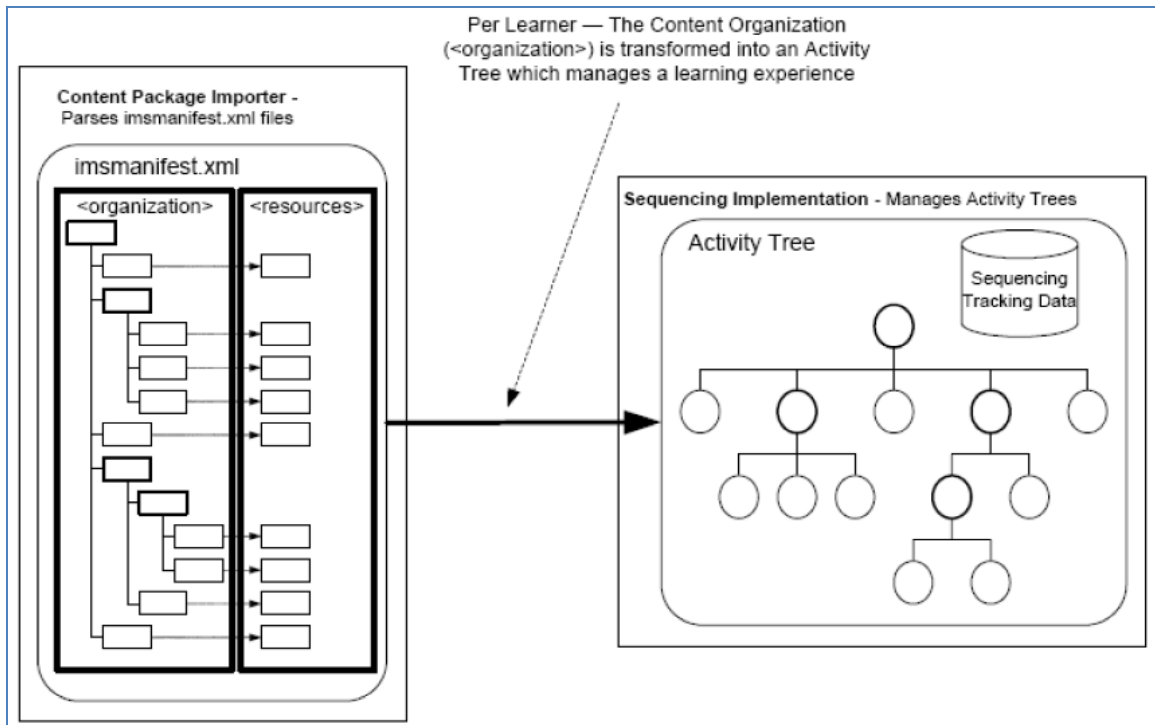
Per Learner — The Content Organization (<organization>) is transformed into an Activity Tree which manages a learning experience

Content Package Importer - Parses imsmanifest.xml files

imsmanifest.xml

<organization>

<resources>

Sequencing Implementation - Manages Activity Trees

Activity Tree

Sequencing Tracking Data